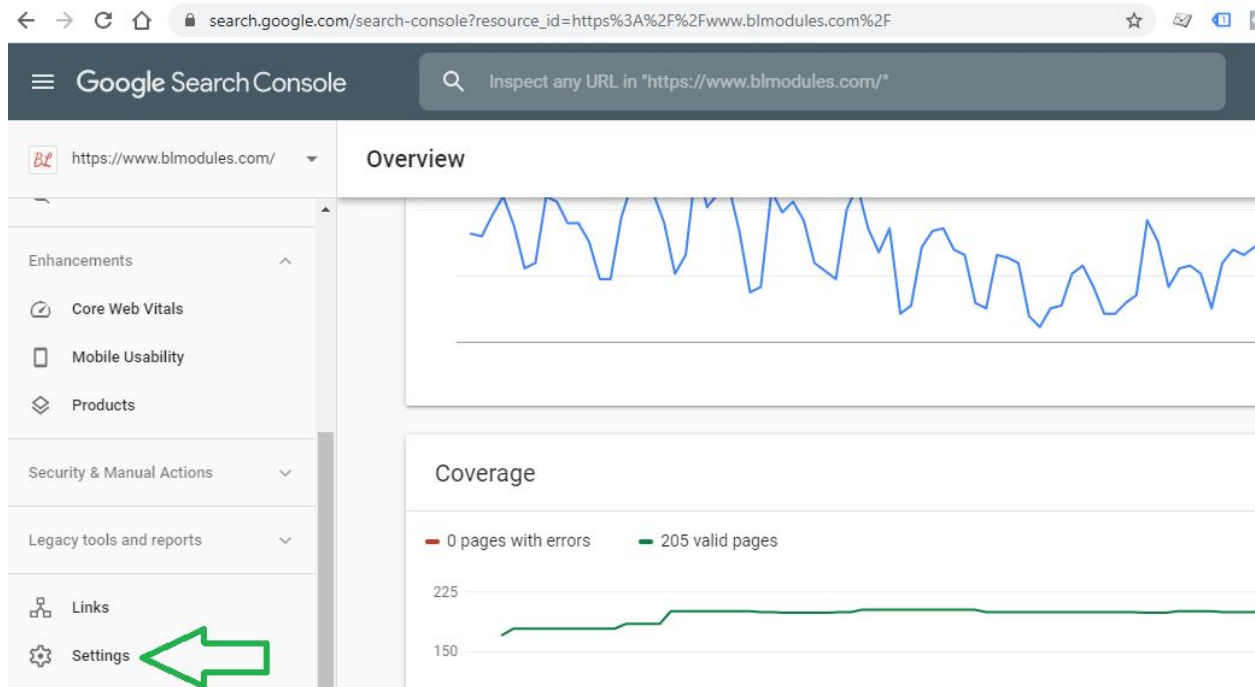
search.google.com/search-console?resource_id=https%3A%2F%2Fwww.blmodules.com%2F

Google Search Console

Inspect any URL in "https://www.blmodules.com/"

BL https://www.blmodules.com/

Overview

Enhancements

Core Web Vitals

Mobile Usability

Products

Security & Manual Actions

Legacy tools and reports

Links

Settings

Coverage

0 pages with errors

205 valid pages

225

150